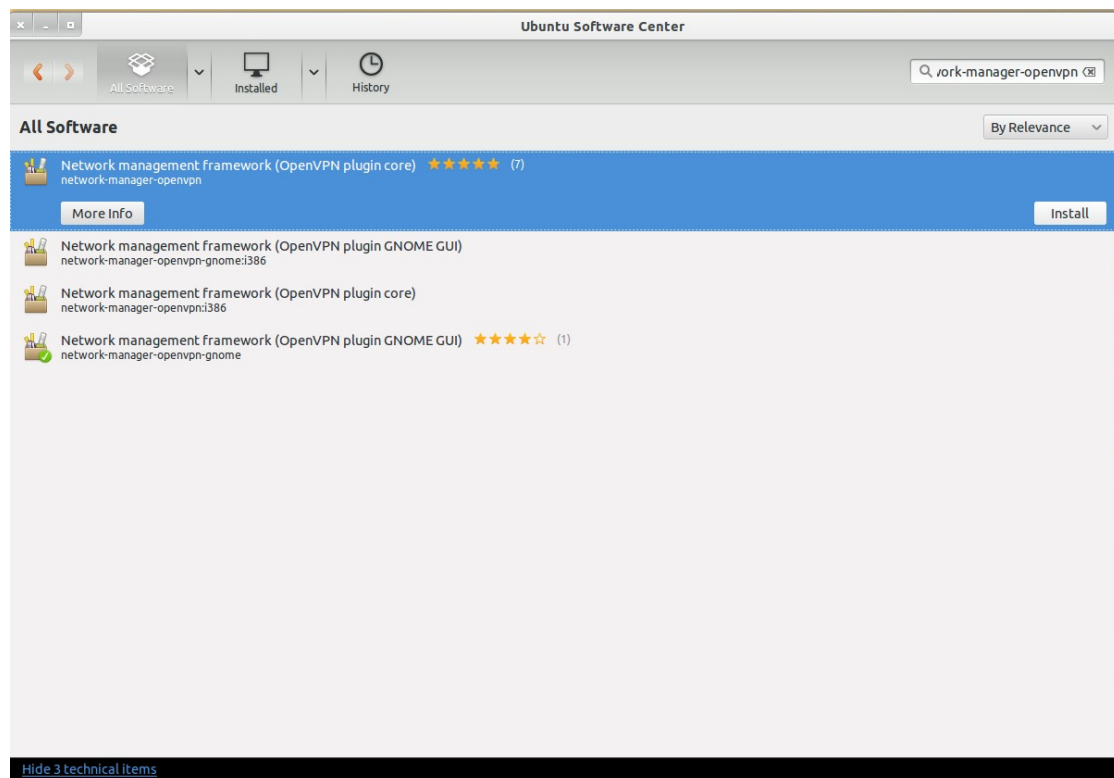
Ubuntu Software Center

All Software
Installed
History

/ork-manager-openvpn

All Software

By Relevance

Network management framework (OpenVPN plugin core) ★★★★★ (7)
network-manager-openvpn

More Info

Install

Network management framework (OpenVPN plugin GNOME GUI)
network-manager-openvpn-gnome:i386

Network management framework (OpenVPN plugin core)
network-manager-openvpn:i386

Network management framework (OpenVPN plugin GNOME GUI) ★★★★☆ (1)
network-manager-openvpn-gnome

Hide 3 technical items